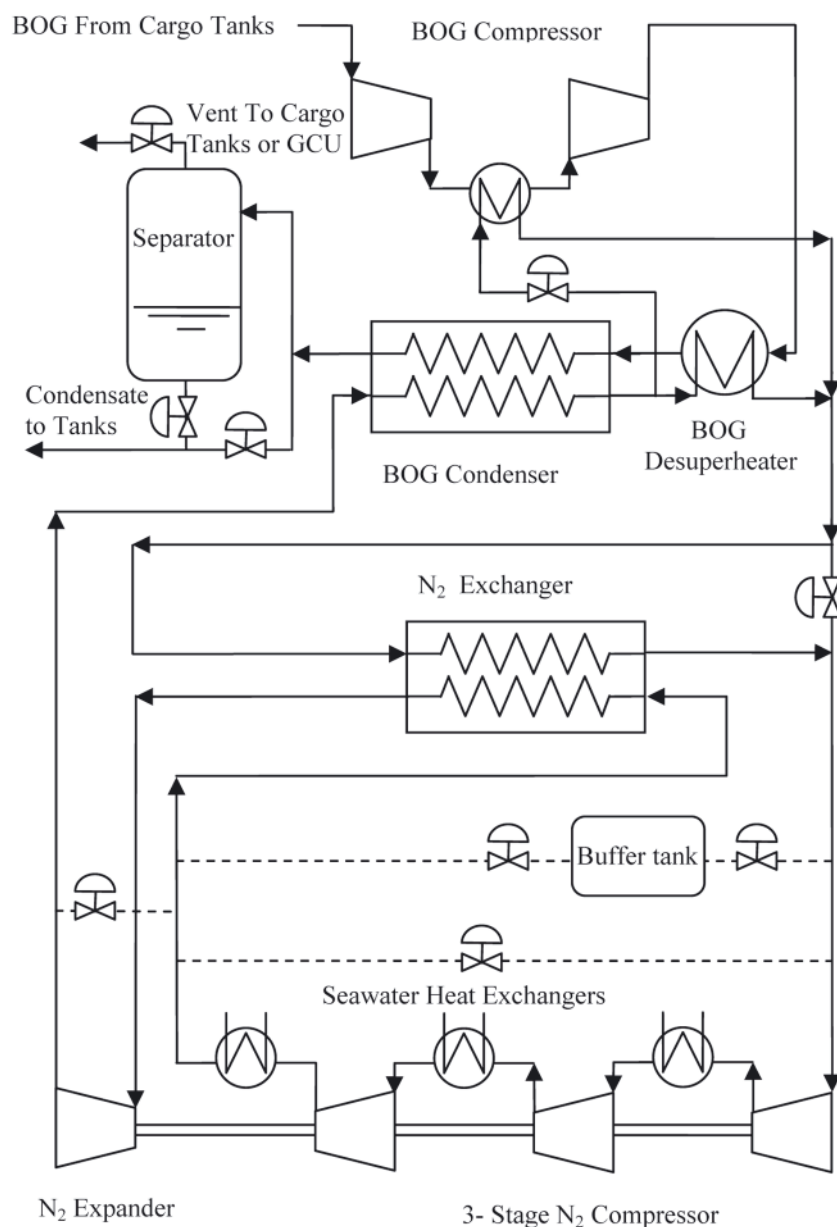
BOG From Cargo Tanks

BOG Compressor

Vent To Cargo Tanks or GCU

Separator

Condensate to Tanks

BOG Condenser

BOG Desuperheater

$N_2$ Exchanger

Buffer tank

Seawater Heat Exchangers

$N_2$ Expander

3- Stage $N_2$ Compressor